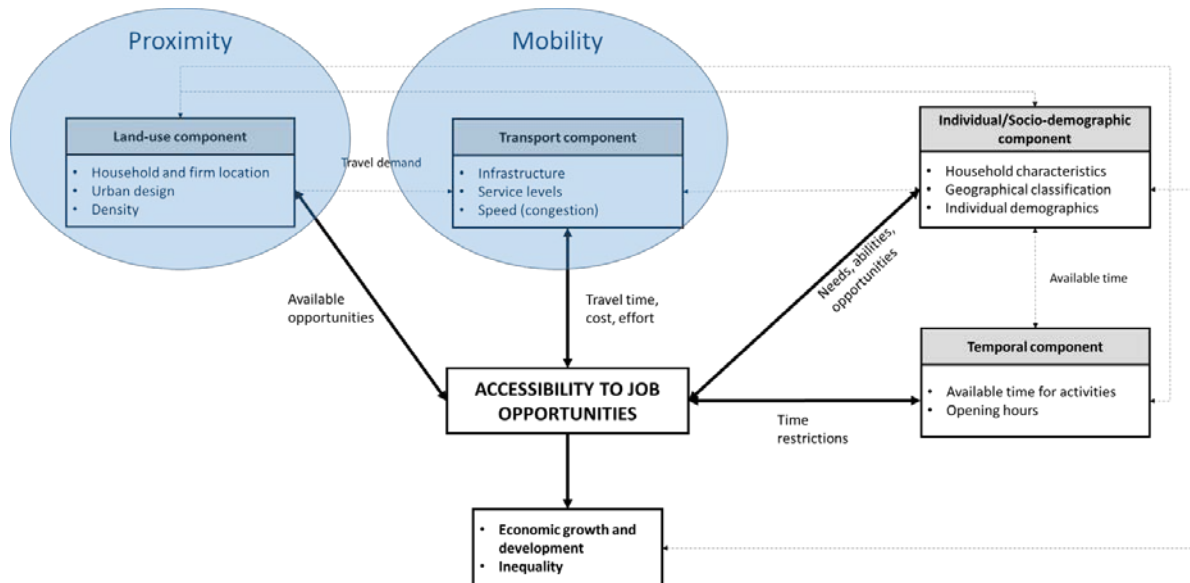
Proximity

Mobility

Land-use component

- Household and firm location
- Urban design
- Density

Travel demand

Transport component

- Infrastructure
- Service levels
- Speed (congestion)

Individual/Socio-demographic component

- Household characteristics
- Geographical classification
- Individual demographics

Available opportunities

Travel time, cost, effort

Needs, abilities, opportunities

Available time

Temporal component

- Available time for activities
- Opening hours

ACCESSIBILITY TO JOB OPPORTUNITIES

Time restrictions

- Economic growth and development
- Inequality